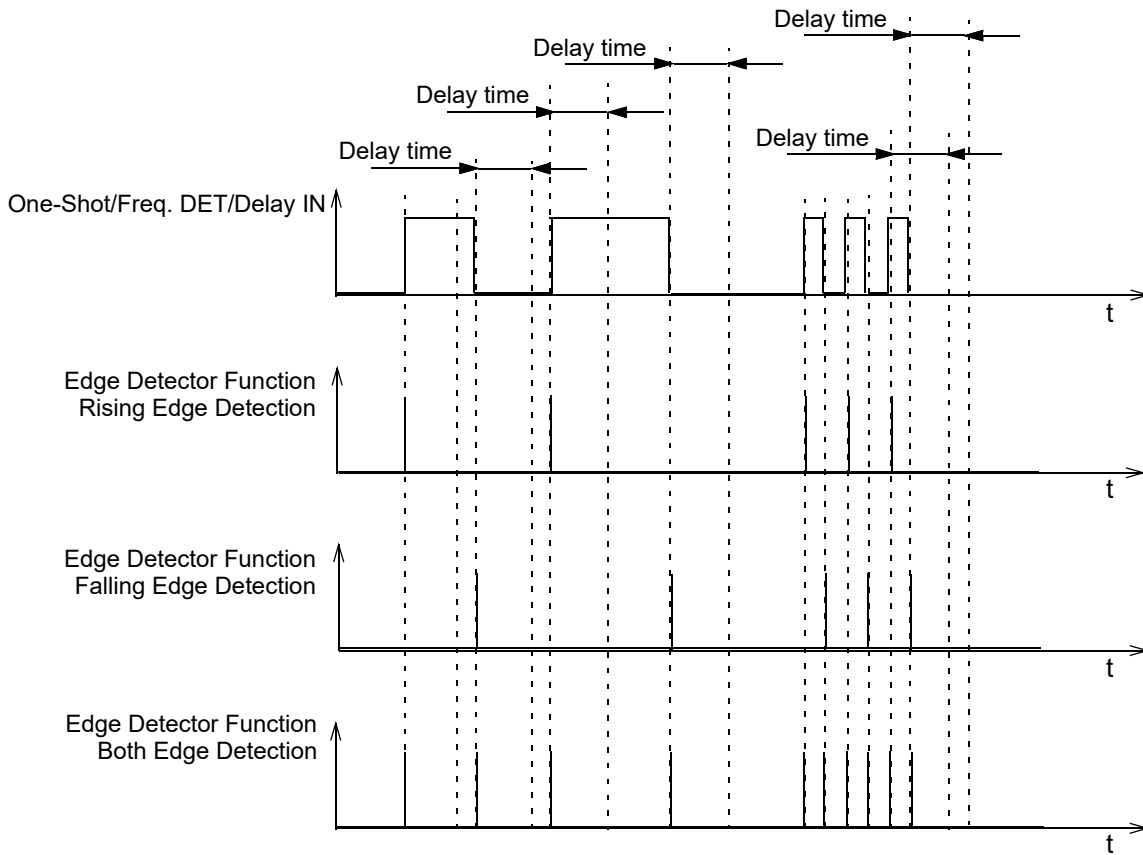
Delay time

Delay time

Delay time

Delay time

Delay time

One-Shot/Freq. DET/Delay IN

t

Edge Detector Function
Rising Edge Detection

t

Edge Detector Function
Falling Edge Detection

t

Edge Detector Function
Both Edge Detection

t